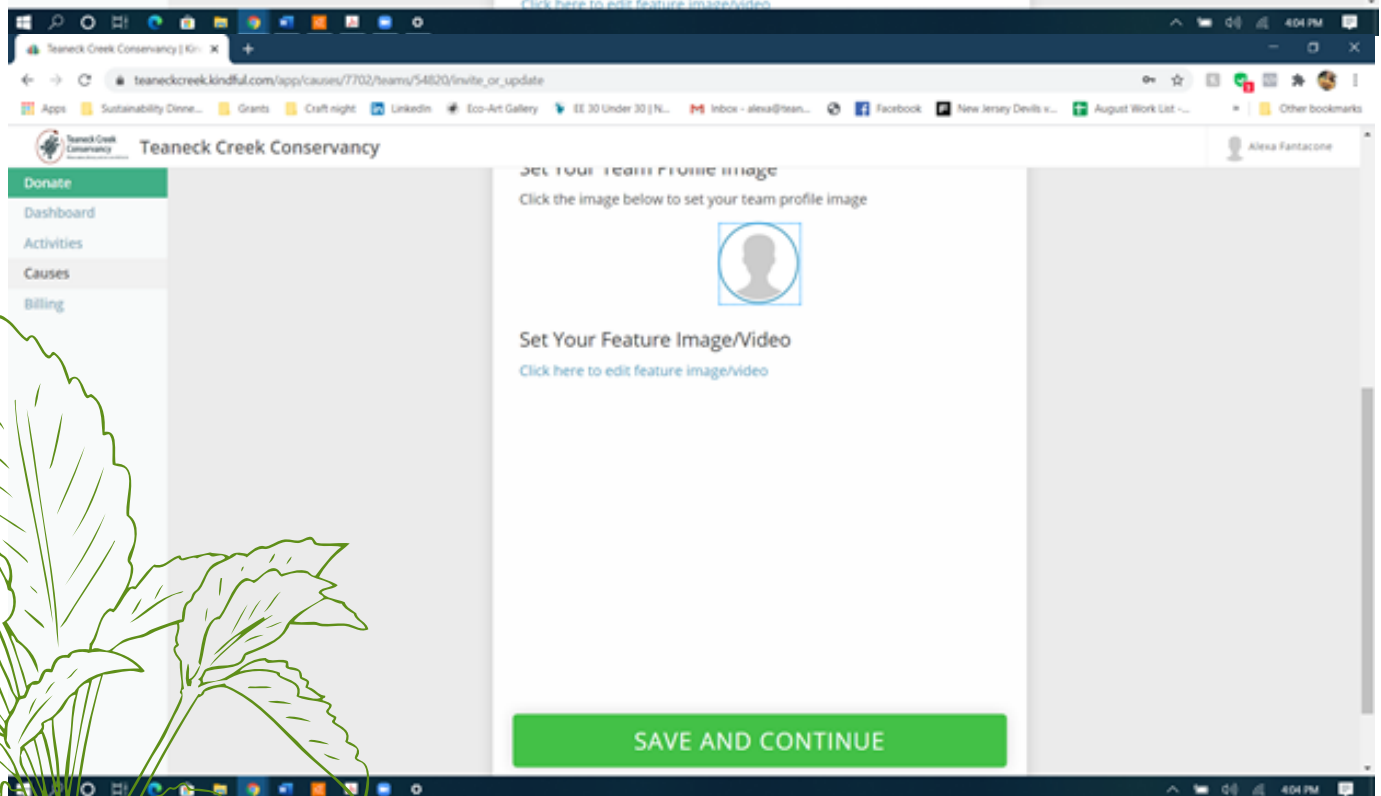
Click here to edit feature image/video

4:04 PM

Teaneck Creek Conservancy | Kin

teaneckcreek.kindful.com/app/causes/7702/teams/54820/invite_or_update

Apps Sustainability Dinne... Grants Craft night LinkedIn Eco-Art Gallery EE 30 Under 30 | N... Inbox - alexa@tean... Facebook New Jersey Devils v... August Work List -... Other bookmarks

Teaneck Creek Conservancy

Teaneck Creek Conservancy

Alexa Fantacone

Donate
Dashboard
Activities
Causes
Billing

Set Your Team Profile Image

Click the image below to set your team profile image

Set Your Feature Image/Video

Click here to edit feature image/video

SAVE AND CONTINUE

4:04 PM